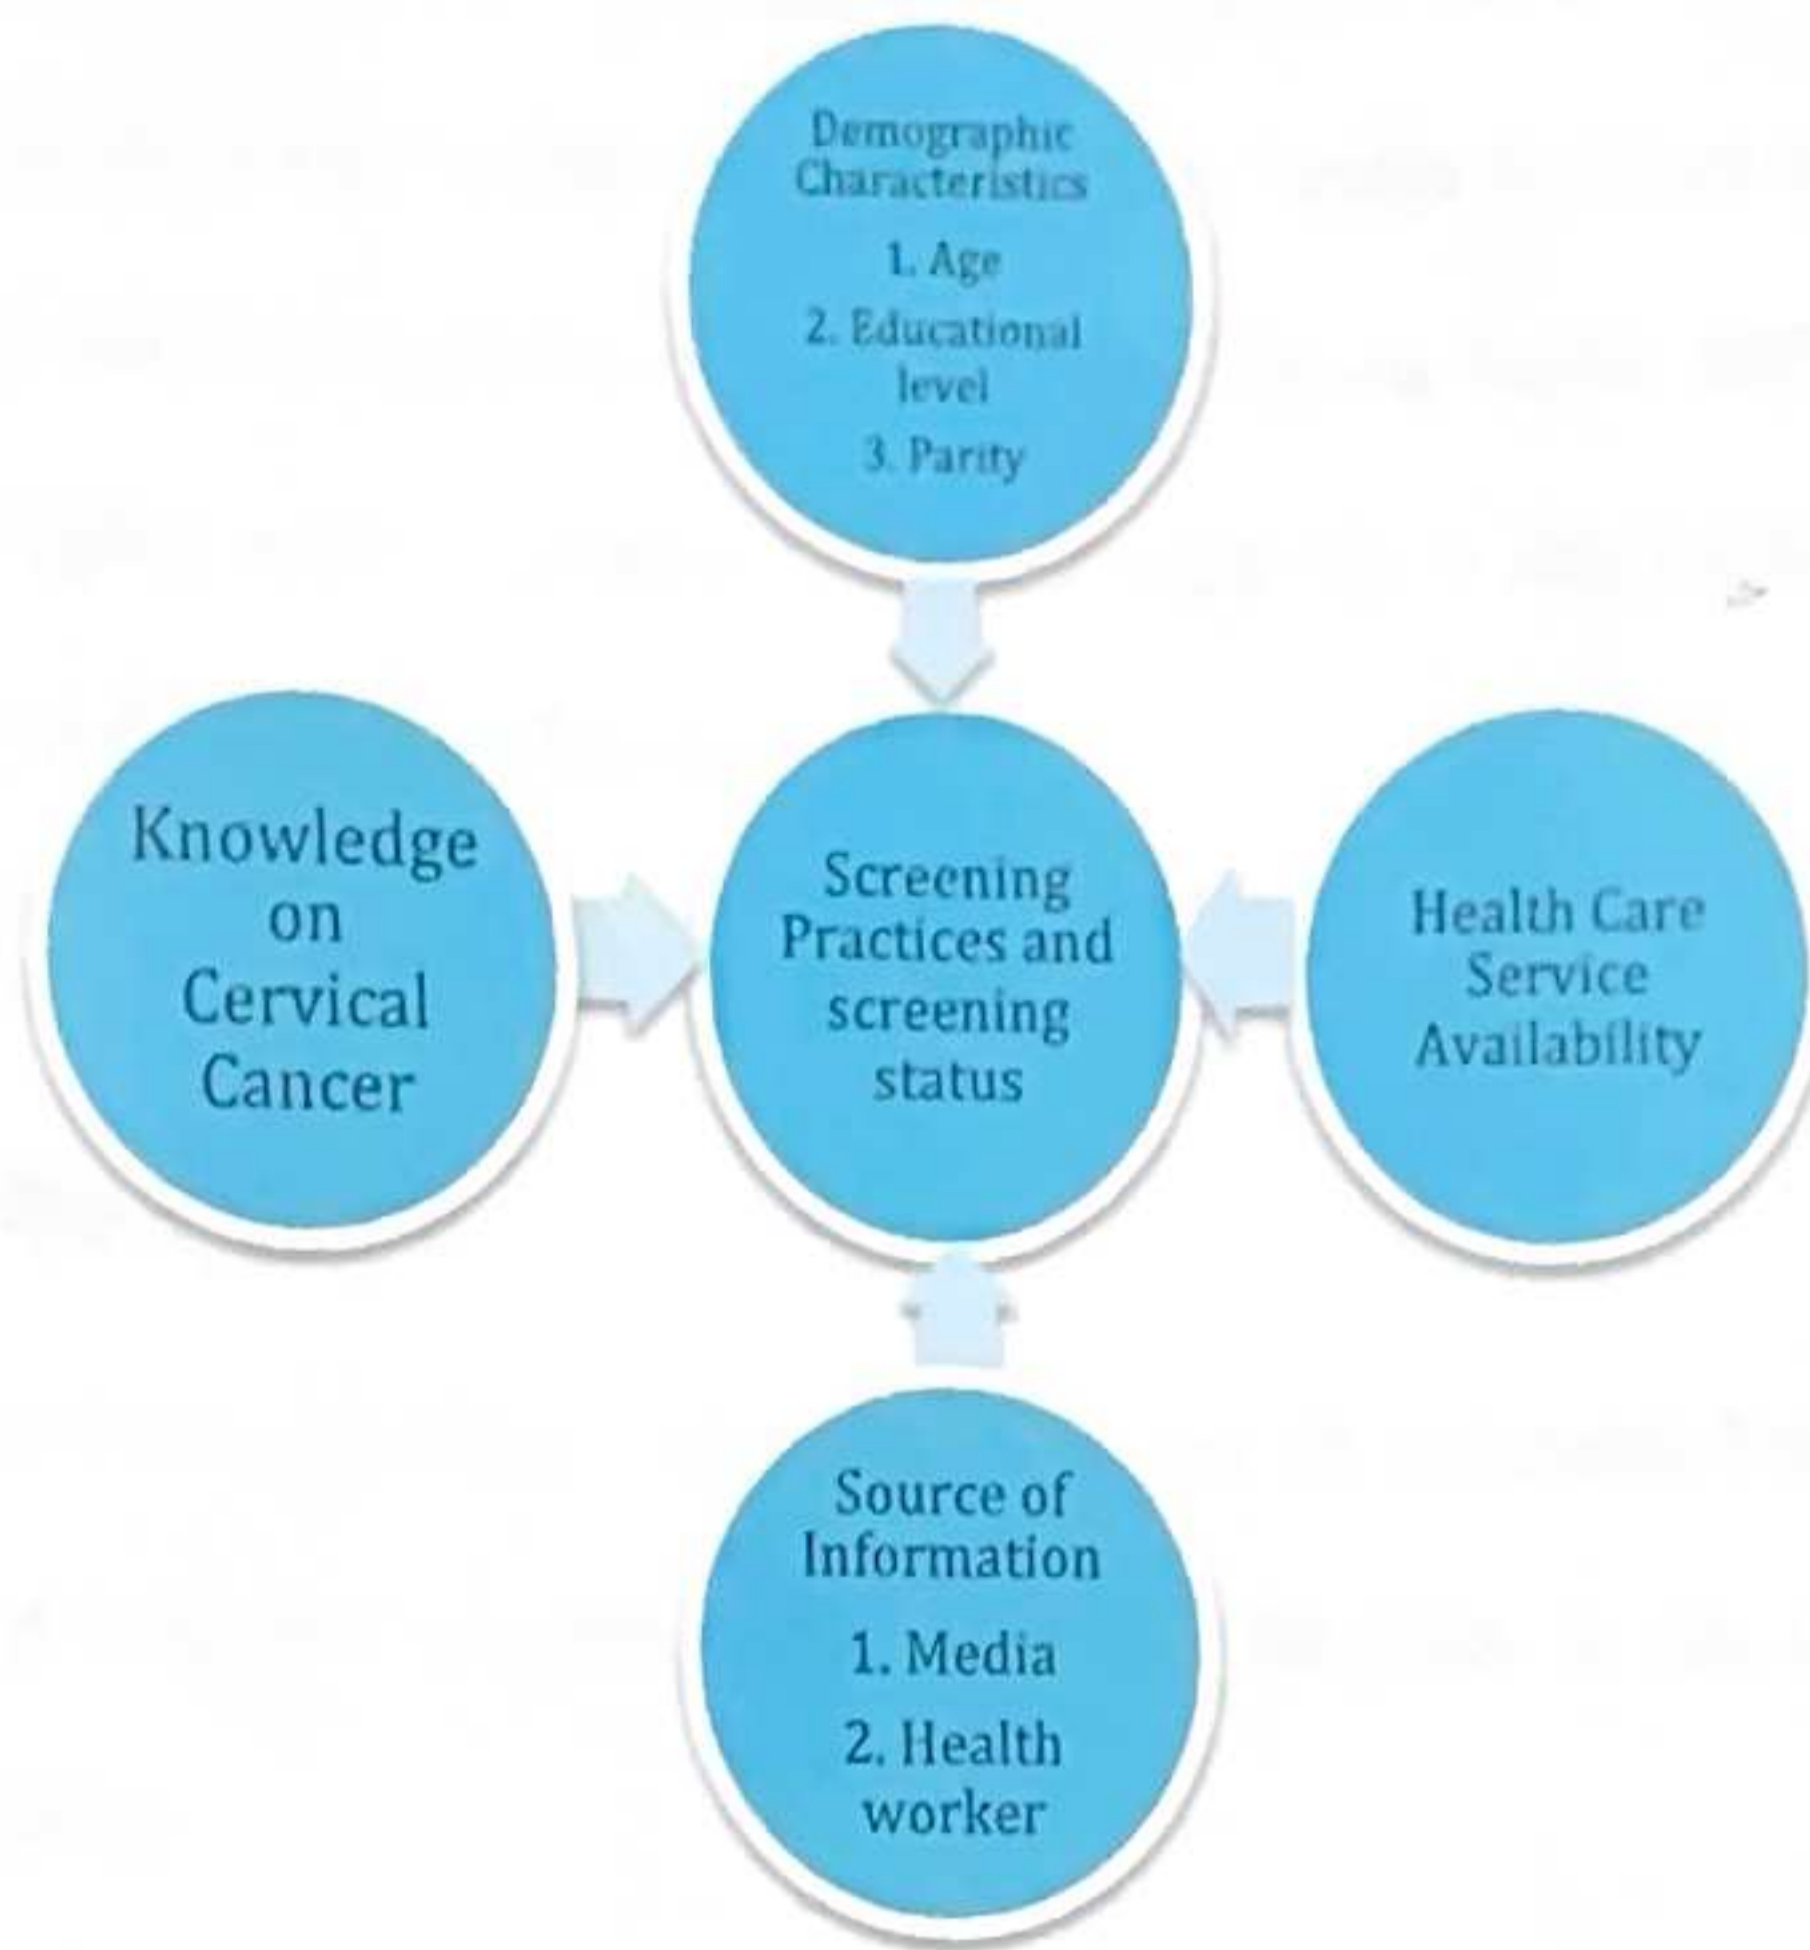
Demographic Characteristics

1. Age

2. Educational level

3. Parity

Knowledge on Cervical Cancer

Screening Practices and screening status

Health Care Service Availability

Source of Information

1. Media

2. Health worker